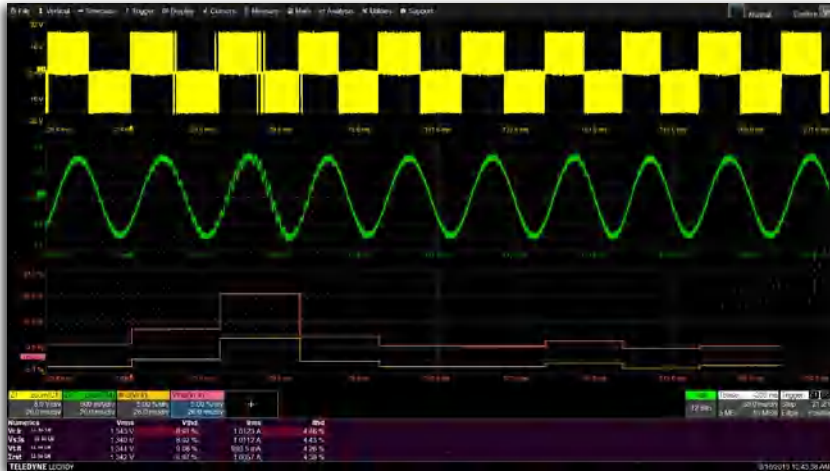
File Vertical Timebase Trigger Display Cursors Measure Math Analysis Utilities Support

Numerics | Vrms | Vthd | Irms | Ithd
VRR | 1.543 V | 6.60 % | 1.0125 A | 4.46 %
VRS | 1.540 V | 6.62 % | 1.0112 A | 4.43 %
VRB | 1.544 V | 6.62 % | 993.5 mA | 4.36 %
Total | 1.542 V | 6.61 % | 1.0057 A | 4.38 %

TELEDYNE LECROY